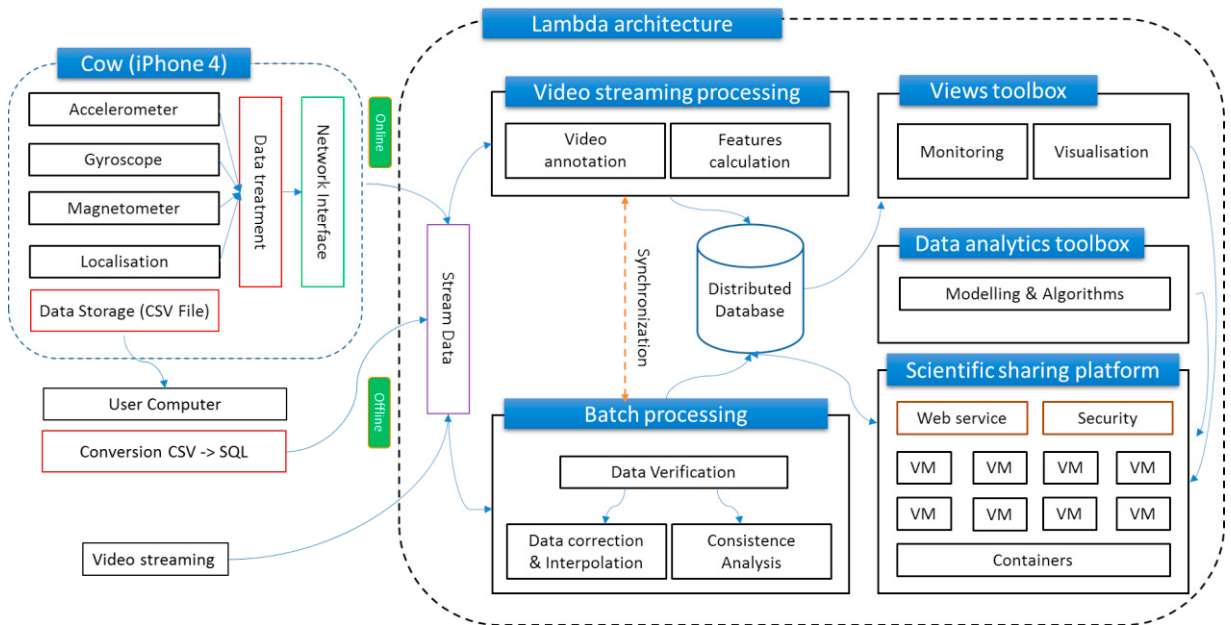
Lambda architecture

Cow (iPhone 4)

Accelerometer

Gyroscope

Magnetometer

Localisation

Data treatment

Network Interface

Data Storage (CSV File)

Online

Offline

User Computer

Conversion CSV -> SQL

Video streaming

Stream Data

Video streaming processing

Video annotation

Features calculation

Synchronization

Distributed Database

Batch processing

Data Verification

Data correction & Interpolation

Consistence Analysis

Views toolbox

Monitoring

Visualisation

Data analytics toolbox

Modelling & Algorithms

Scientific sharing platform

Web service

Security

VM

VM

VM

VM

VM

VM

VM

VM

Containers